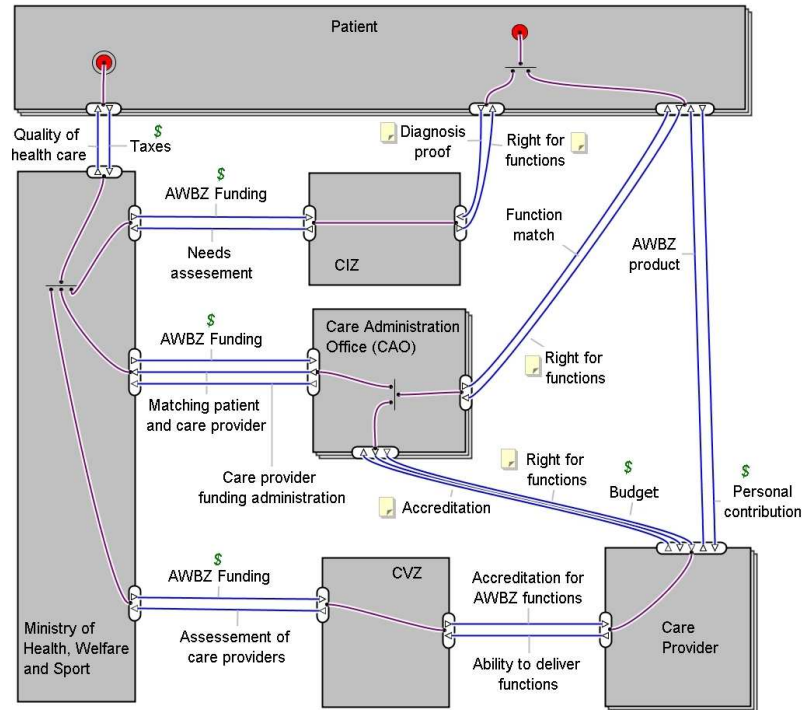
Patient

Quality of health care

$ Taxes

Diagnosis proof

Right for functions

$ AWBZ Funding

Needs assesement

CIZ

Function match

AWBZ product

$ AWBZ Funding

Care Administration Office (CAO)

Right for functions

Matching patient and care provider

Care provider funding administration

Right for functions

$ Budget

$ Personal contribution

Accreditation

$ AWBZ Funding

CVZ

Accreditation for AWBZ functions

Assessement of care providers

Ability to deliver functions

Ministry of Health, Welfare and Sport

Care Provider